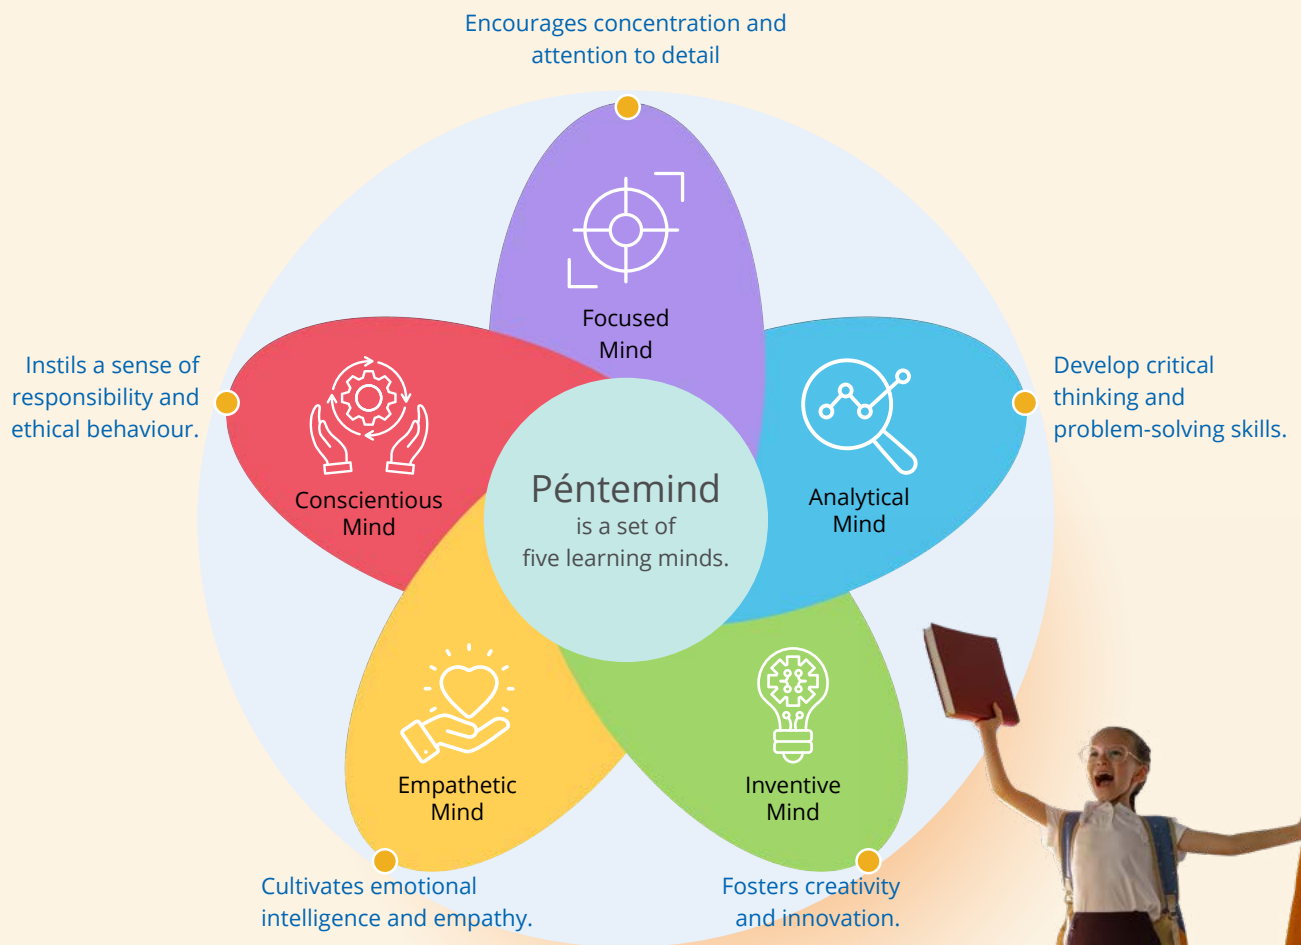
Encourages concentration and attention to detail

Focused Mind

Instils a sense of responsibility and ethical behaviour.

Conscientious Mind

Péntemind
is a set of five learning minds.

Analytical Mind

Develop critical thinking and problem-solving skills.

Empathetic Mind

Inventive Mind

Cultivates emotional intelligence and empathy.

Fosters creativity and innovation.